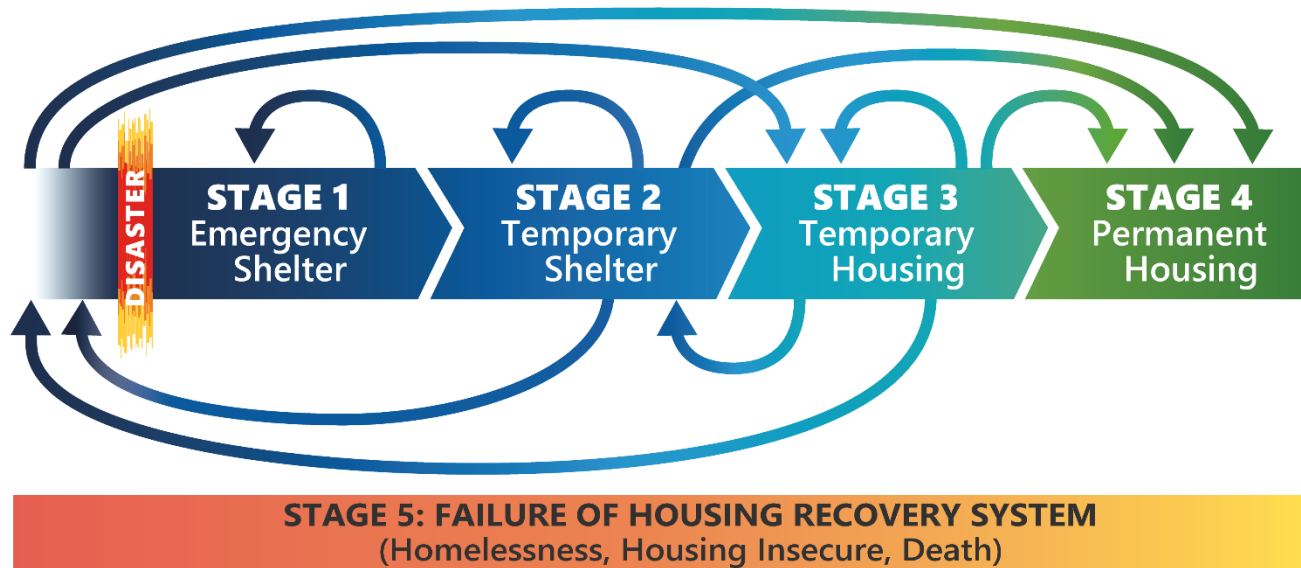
DISASTER

STAGE 1
Emergency Shelter

STAGE 2
Temporary Shelter

STAGE 3
Temporary Housing

STAGE 4
Permanent Housing

STAGE 5: FAILURE OF HOUSING RECOVERY SYSTEM
(Homelessness, Housing Insecure, Death)